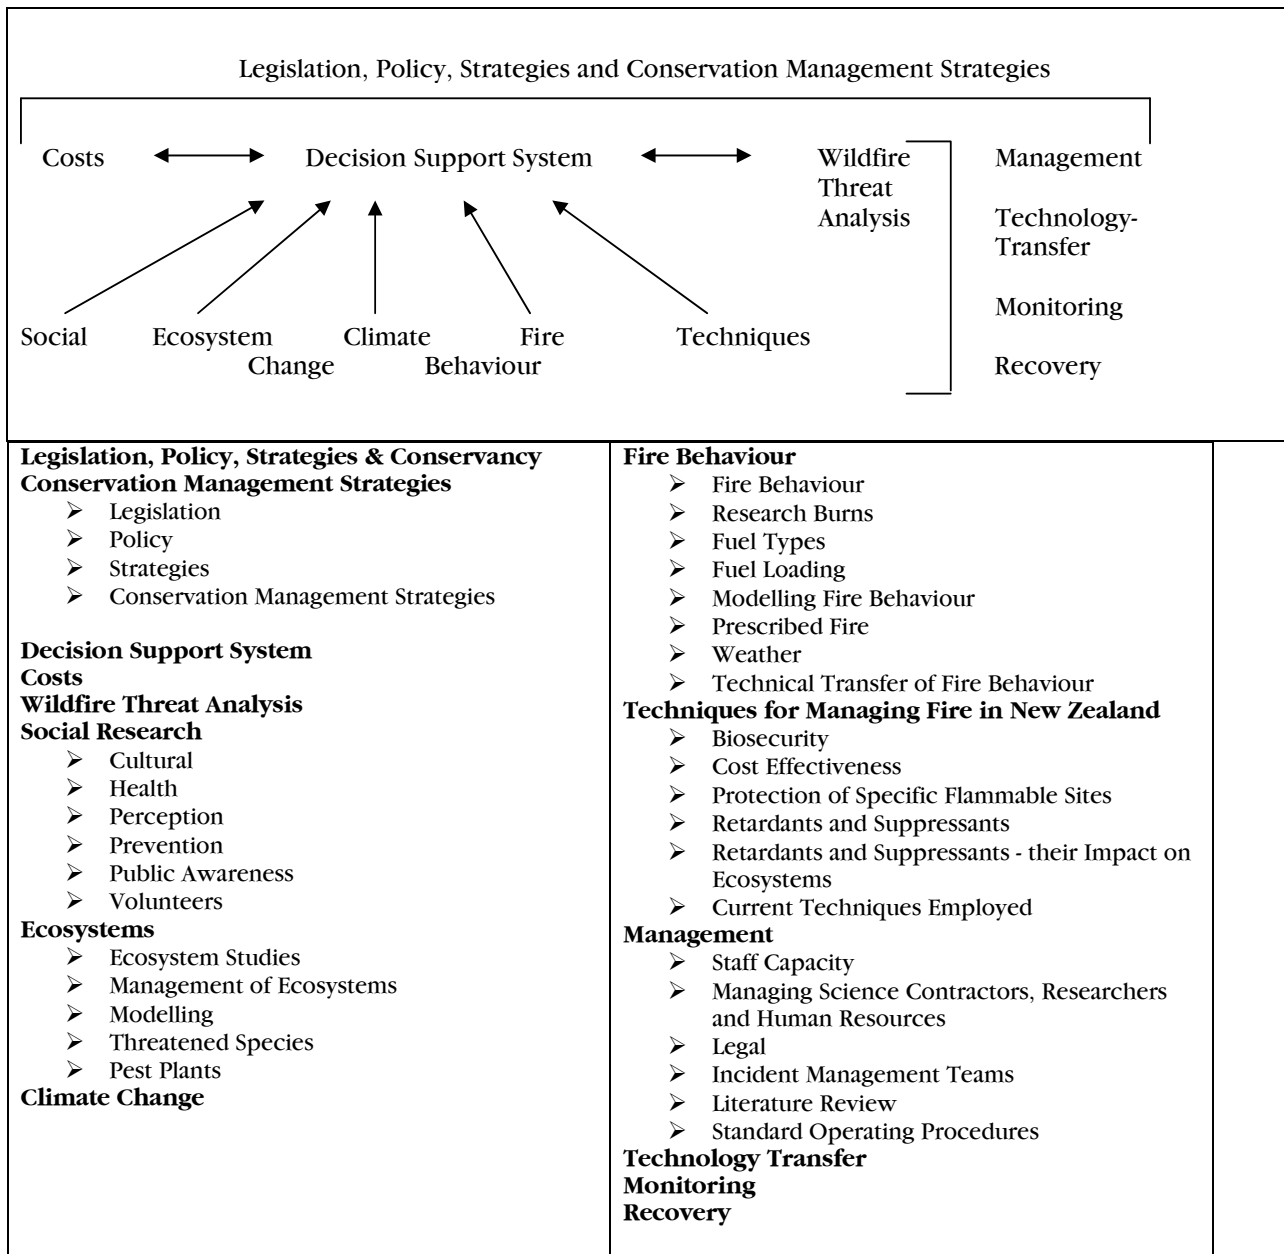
Legislation, Policy, Strategies and Conservation Management Strategies

Costs ⟷ Decision Support System ⟷ Wildfire Threat Analysis

Management

Technology-Transfer

Monitoring

Recovery

Social Ecosystem Climate Change Fire Behaviour Techniques

| **Legislation, Policy, Strategies & Conservancy Conservation Management Strategies**<br>➢ Legislation<br>➢ Policy<br>➢ Strategies<br>➢ Conservation Management Strategies<br><br>**Decision Support System**<br>**Costs**<br>**Wildfire Threat Analysis**<br>**Social Research**<br>➢ Cultural<br>➢ Health<br>➢ Perception<br>➢ Prevention<br>➢ Public Awareness<br>➢ Volunteers<br>**Ecosystems**<br>➢ Ecosystem Studies<br>➢ Management of Ecosystems<br>➢ Modelling<br>➢ Threatened Species<br>➢ Pest Plants<br>**Climate Change** | **Fire Behaviour**<br>➢ Fire Behaviour<br>➢ Research Burns<br>➢ Fuel Types<br>➢ Fuel Loading<br>➢ Modelling Fire Behaviour<br>➢ Prescribed Fire<br>➢ Weather<br>➢ Technical Transfer of Fire Behaviour<br>**Techniques for Managing Fire in New Zealand**<br>➢ Biosecurity<br>➢ Cost Effectiveness<br>➢ Protection of Specific Flammable Sites<br>➢ Retardants and Suppressants<br>➢ Retardants and Suppressants - their Impact on Ecosystems<br>➢ Current Techniques Employed<br>**Management**<br>➢ Staff Capacity<br>➢ Managing Science Contractors, Researchers and Human Resources<br>➢ Legal<br>➢ Incident Management Teams<br>➢ Literature Review<br>➢ Standard Operating Procedures<br>**Technology Transfer**<br>**Monitoring**<br>**Recovery** |